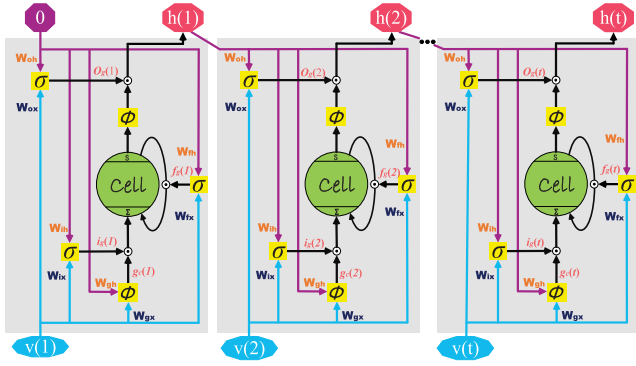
0

h(1)

h(2)

h(t)

$W_{oh}$ $\sigma$ $O_\sigma(1)$ $\odot$ $\Phi$ $W_{ox}$ S Cell Σ $W_{fh}$ $f_\sigma(1)$ $\odot$ $\sigma$ $W_{fx}$ $W_{ih}$ $\sigma$ $i_\sigma(1)$ $\odot$ $W_{ix}$ $g_c(1)$ $W_{gh}$ $\Phi$ $W_{gx}$

v(1)

$W_{oh}$ $\sigma$ $O_\sigma(2)$ $\odot$ $\Phi$ $W_{ox}$ S Cell Σ $W_{fh}$ $f_\sigma(2)$ $\odot$ $\sigma$ $W_{fx}$ $W_{ih}$ $\sigma$ $i_\sigma(2)$ $\odot$ $W_{ix}$ $g_c(2)$ $W_{gh}$ $\Phi$ $W_{gx}$

v(2)

$W_{oh}$ $\sigma$ $O_\sigma(t)$ $\odot$ $\Phi$ $W_{ox}$ S Cell Σ $W_{fh}$ $f_\sigma(t)$ $\odot$ $\sigma$ $W_{fx}$ $W_{ih}$ $\sigma$ $i_\sigma(t)$ $\odot$ $W_{ix}$ $g_c(t)$ $W_{gh}$ $\Phi$ $W_{gx}$

v(t)